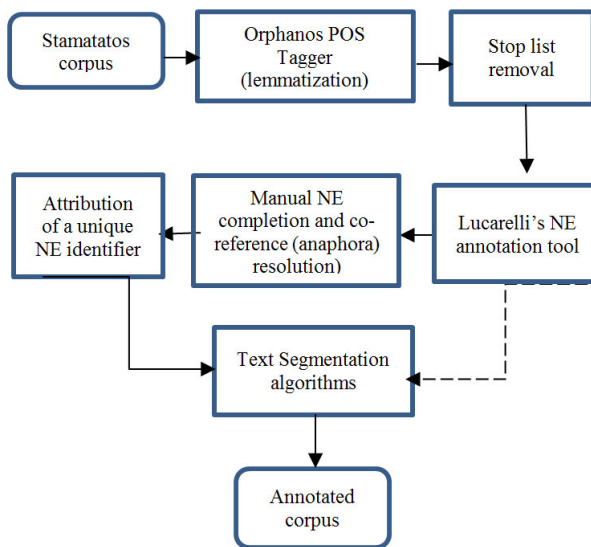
Stamatatos corpus

Orphanos POS Tagger (lemmatization)

Stop list removal

Lucarelli's NE annotation tool

Manual NE completion and co-reference (anaphora) resolution)

Attribution of a unique NE identifier

Text Segmentation algorithms

Annotated corpus